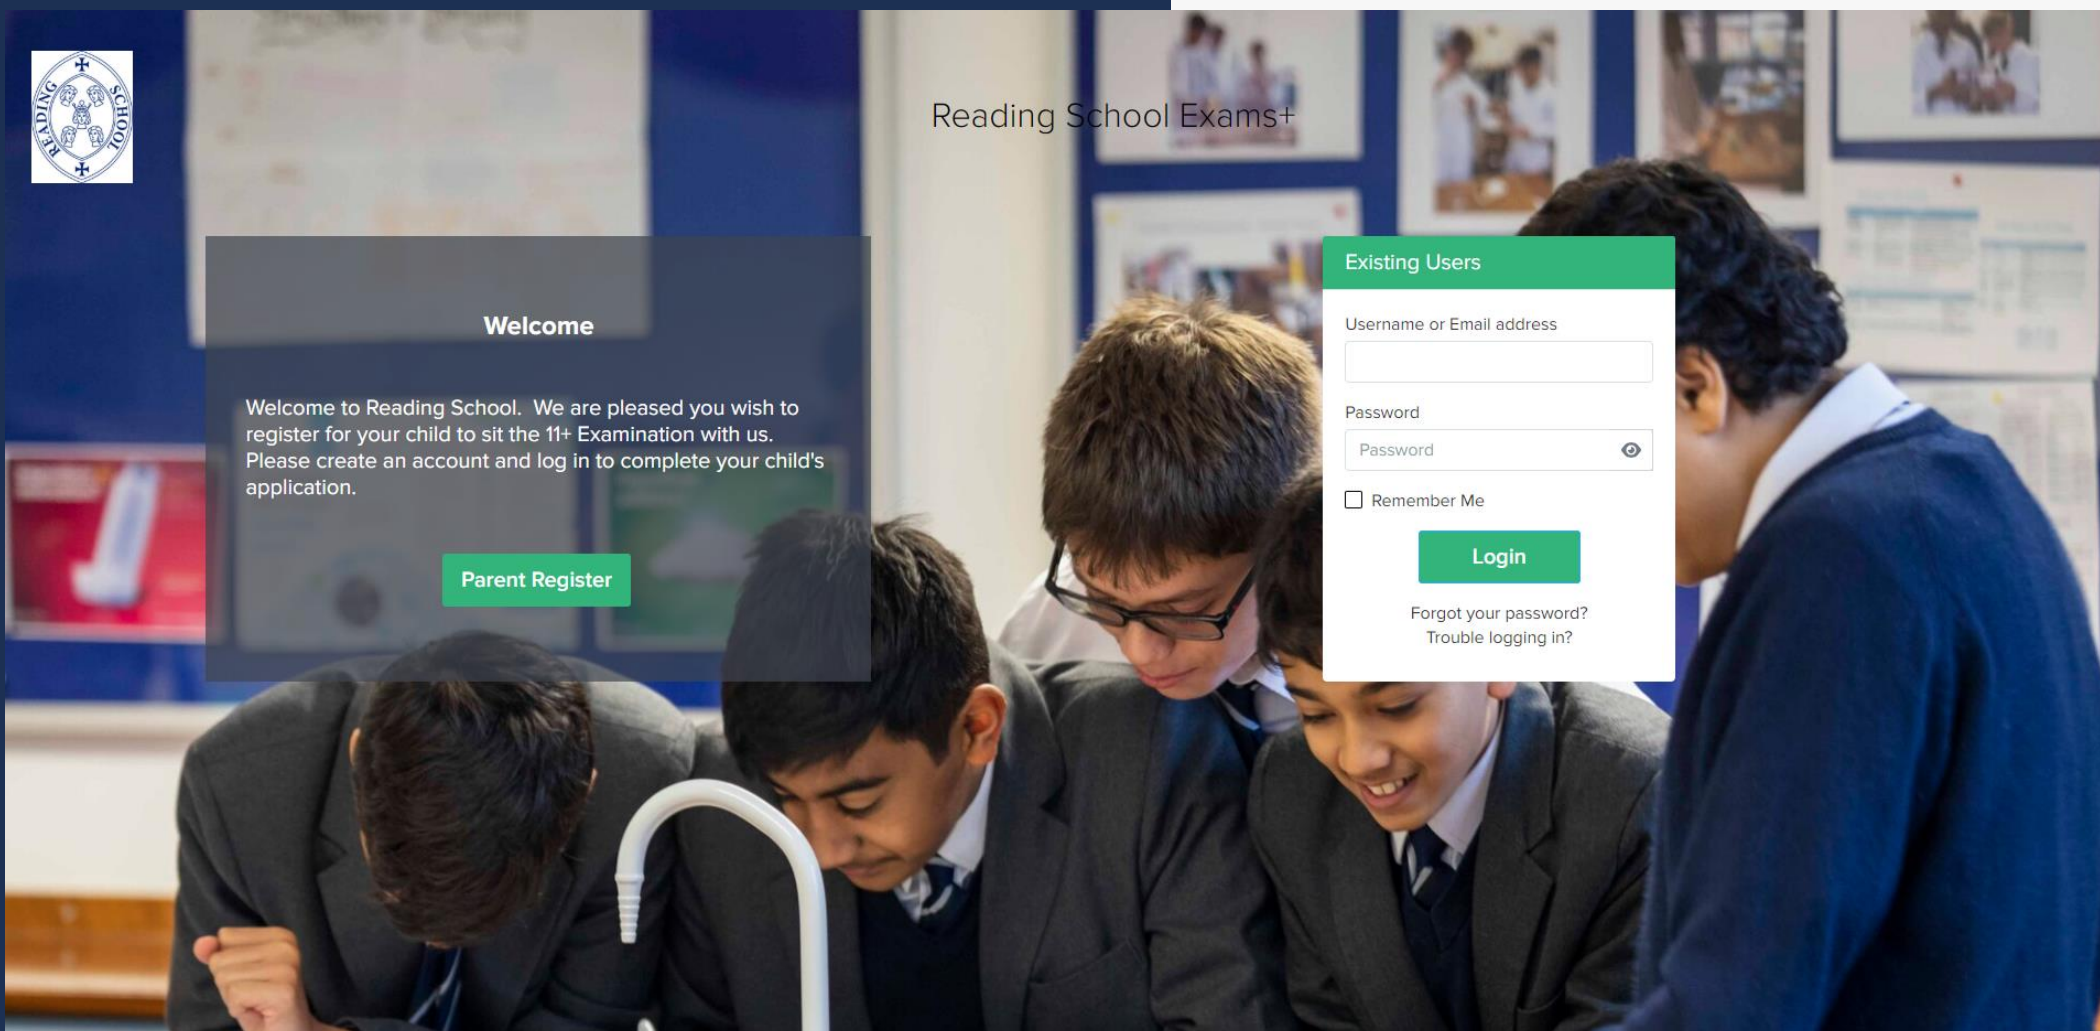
READING SCHOOL

Reading School Exams+

Welcome

Welcome to Reading School. We are pleased you wish to register for your child to sit the 11+ Examination with us. Please create an account and log in to complete your child's application.

Parent Register

Existing Users

Username or Email address

Password

Password

Remember Me

Login

Forgot your password?
Trouble logging in?